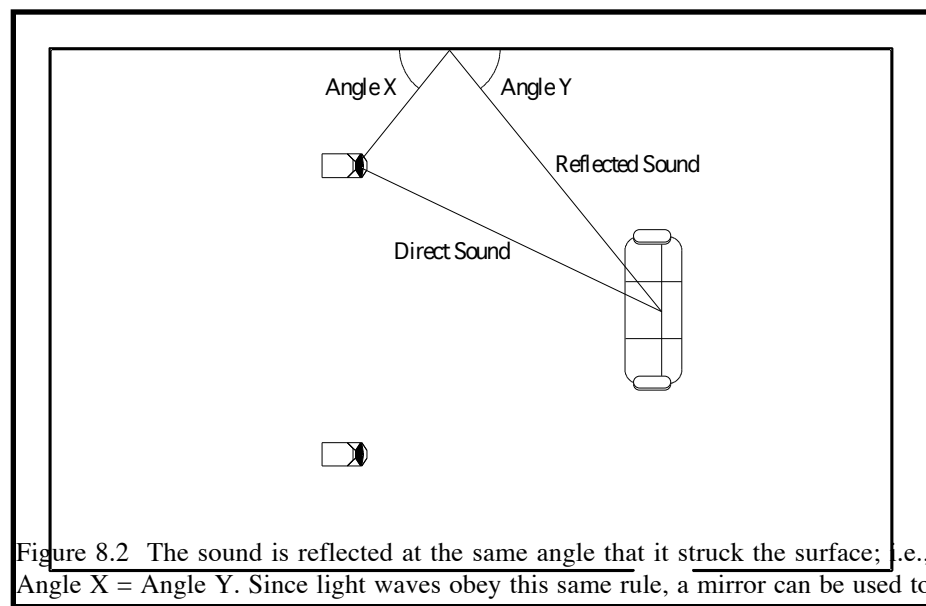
Angle X

Angle Y

Reflected Sound

Direct Sound

Figure 8.2 The sound is reflected at the same angle that it struck the surface; i.e., Angle X = Angle Y. Since light waves obey this same rule, a mirror can be used to